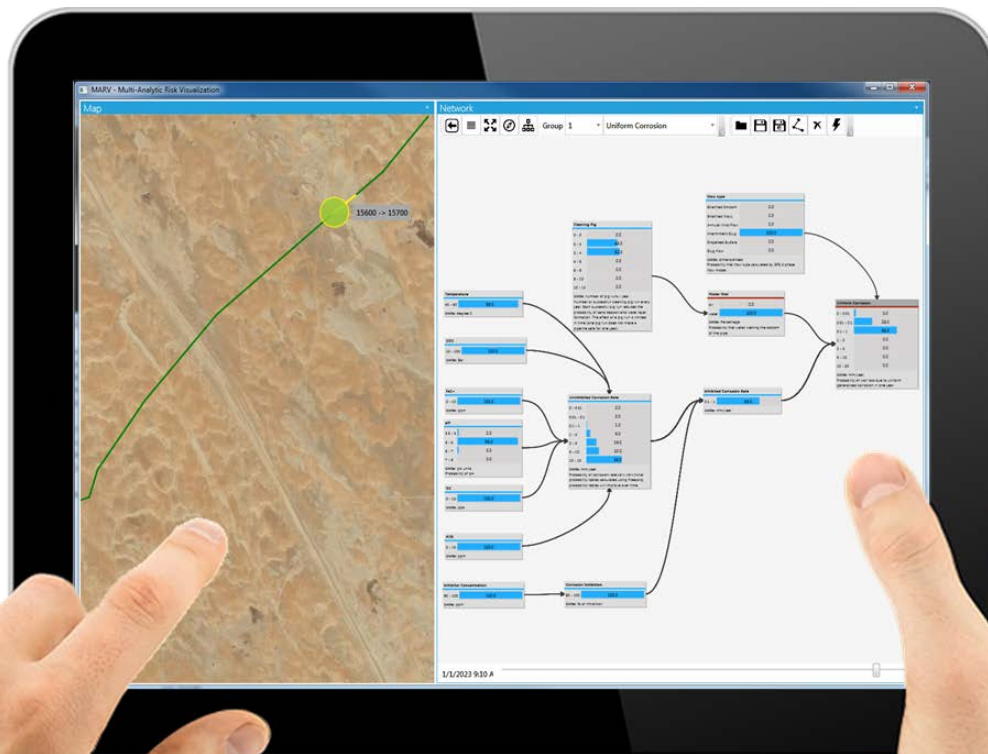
MARV - Multi-Analytic Risk Visualization

Map

15600 -> 15700

Network

Group 1 Uniform Corrosion

Cleaning Pig

Flow type

Temperature

Water Wet

Uniform Corrosion

CO2

Fe2+

Uninhibited Corrosion Rate

Inhibited Corrosion Rate

pH

O2

H2S

Inhibitor Concentration

Corrosion Inhibition

1/1/2023 9:10 A